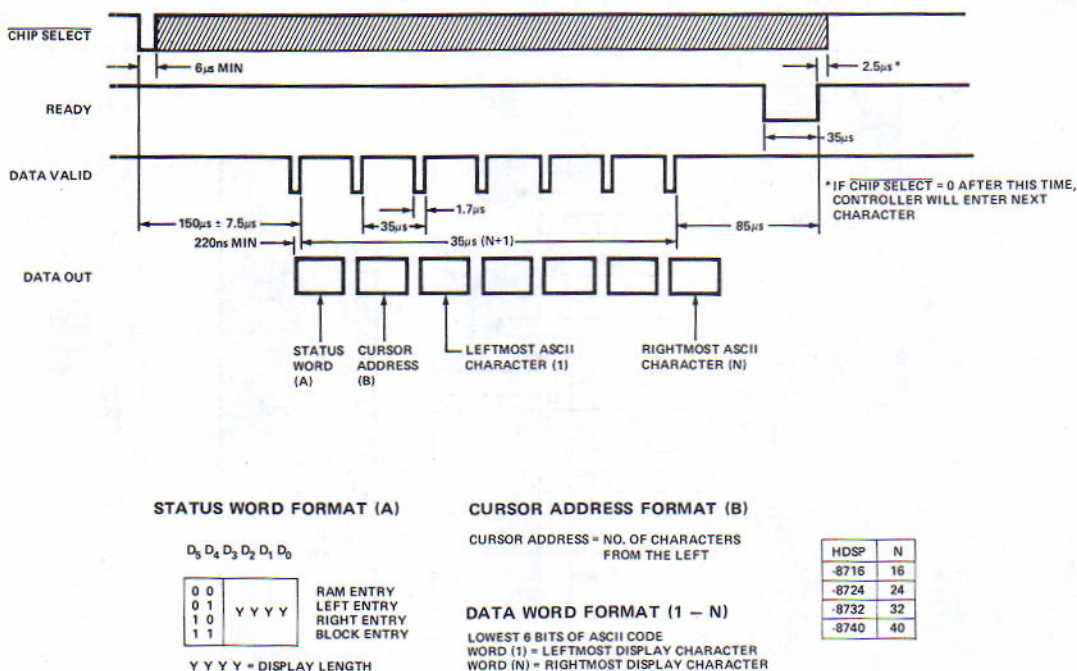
$\overline{\text{CHIP SELECT}}$

6μs MIN

2.5μs*

READY

35μs

DATA VALID

*IF $\overline{\text{CHIP SELECT}}$ = 0 AFTER THIS TIME, CONTROLLER WILL ENTER NEXT CHARACTER

150μs ± 7.5μs

1.7μs

35μs

85μs

220ns MIN

35μs (N+1)

DATA OUT

STATUS WORD (A)

CURSOR ADDRESS (B)

LEFTMOST ASCII CHARACTER (1)

RIGHTMOST ASCII CHARACTER (N)

STATUS WORD FORMAT (A)

$D_5$ $D_4$ $D_3$ $D_2$ $D_1$ $D_0$

| | |
|---|---|
| 0 0 | Y Y Y Y |
| 0 1 | |
| 1 0 | |
| 1 1 | |

RAM ENTRY
LEFT ENTRY
RIGHT ENTRY
BLOCK ENTRY

Y Y Y Y = DISPLAY LENGTH

CURSOR ADDRESS FORMAT (B)

CURSOR ADDRESS = NO. OF CHARACTERS FROM THE LEFT

DATA WORD FORMAT (1 – N)

LOWEST 6 BITS OF ASCII CODE
WORD (1) = LEFTMOST DISPLAY CHARACTER
WORD (N) = RIGHTMOST DISPLAY CHARACTER

| HDSP | N |
|---|---|
| -8716 | 16 |
| -8724 | 24 |
| -8732 | 32 |
| -8740 | 40 |